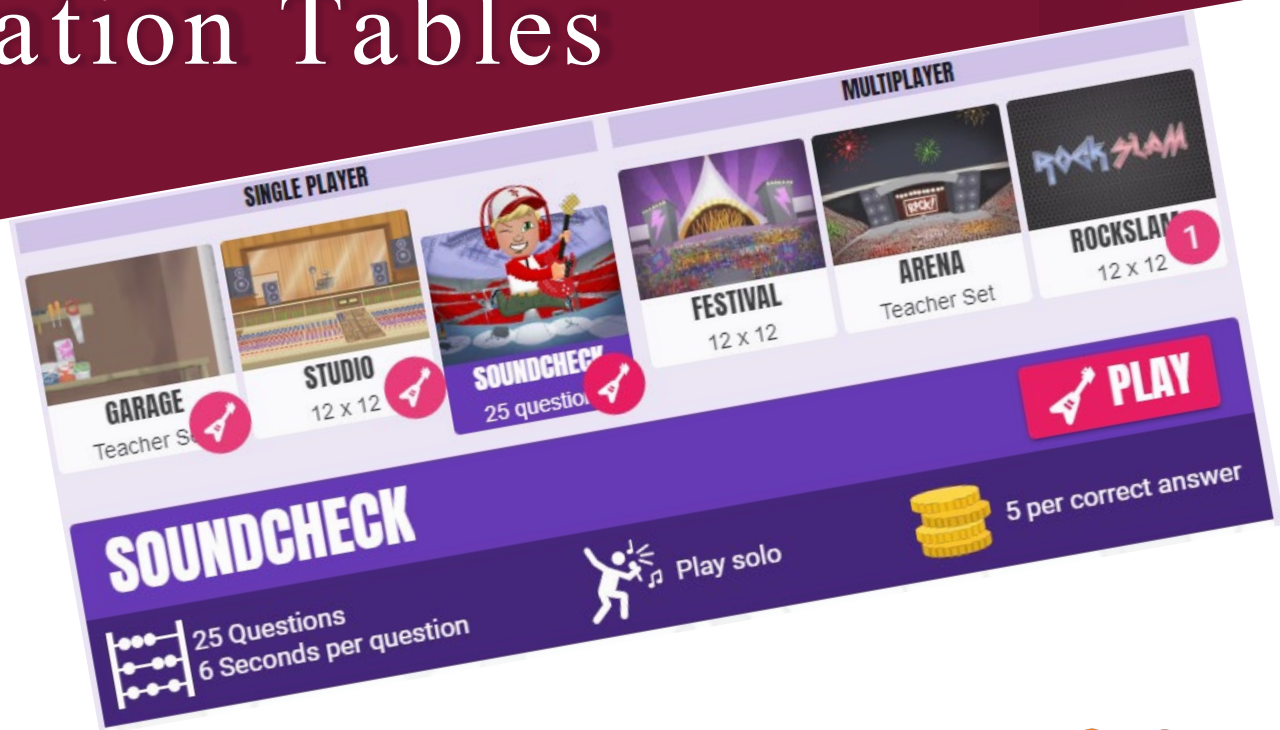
ation Tables

SINGLE PLAYER

MULTIPLAYER

GARAGE
Teacher Se

STUDIO
12 x 12

SOUNDCHECK
25 questio

FESTIVAL
12 x 12

ARENA
Teacher Set

ROCKSLAM
12 x 12

1

ROCK SLAM

ROCK!

PLAY

SOUNDCHECK

25 Questions
6 Seconds per question

Play solo

5 per correct answer